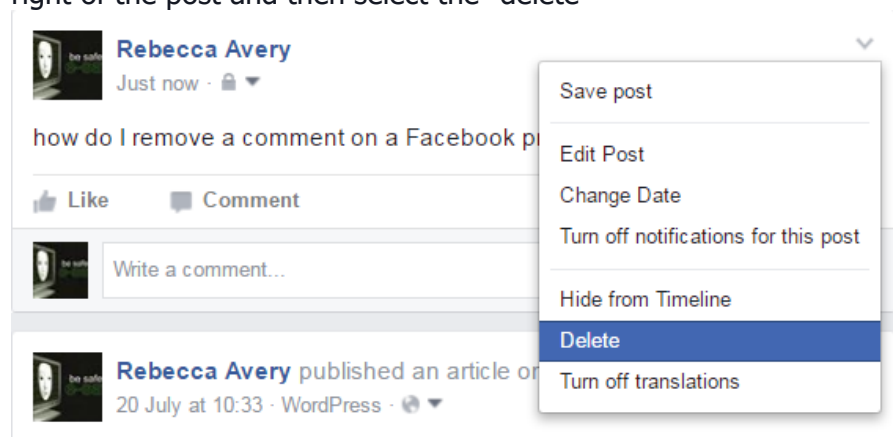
right of the post and then select the "delete"

Rebecca Avery
Just now ·

how do I remove a comment on a Facebook p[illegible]

Like Comment

Write a comment...

Rebecca Avery published an article o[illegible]
20 July at 10:33 · WordPress ·

Save post
Edit Post
Change Date
Turn off notifications for this post
Hide from Timeline
Delete
Turn off translations